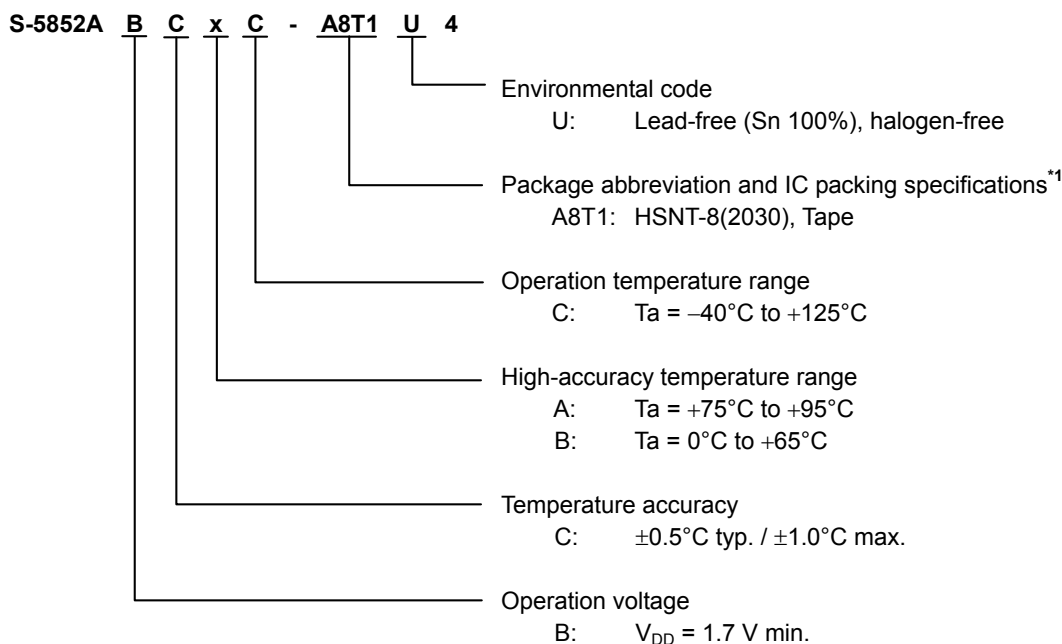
S-5852A B C x C - A8T1 U 4

Environmental code
U: Lead-free (Sn 100%), halogen-free

Package abbreviation and IC packing specifications$^{*1}$
A8T1: HSNT-8(2030), Tape

Operation temperature range
C: Ta = −40°C to +125°C

High-accuracy temperature range
A: Ta = +75°C to +95°C
B: Ta = 0°C to +65°C

Temperature accuracy
C: ±0.5°C typ. / ±1.0°C max.

Operation voltage
B: $V_{DD}$ = 1.7 V min.